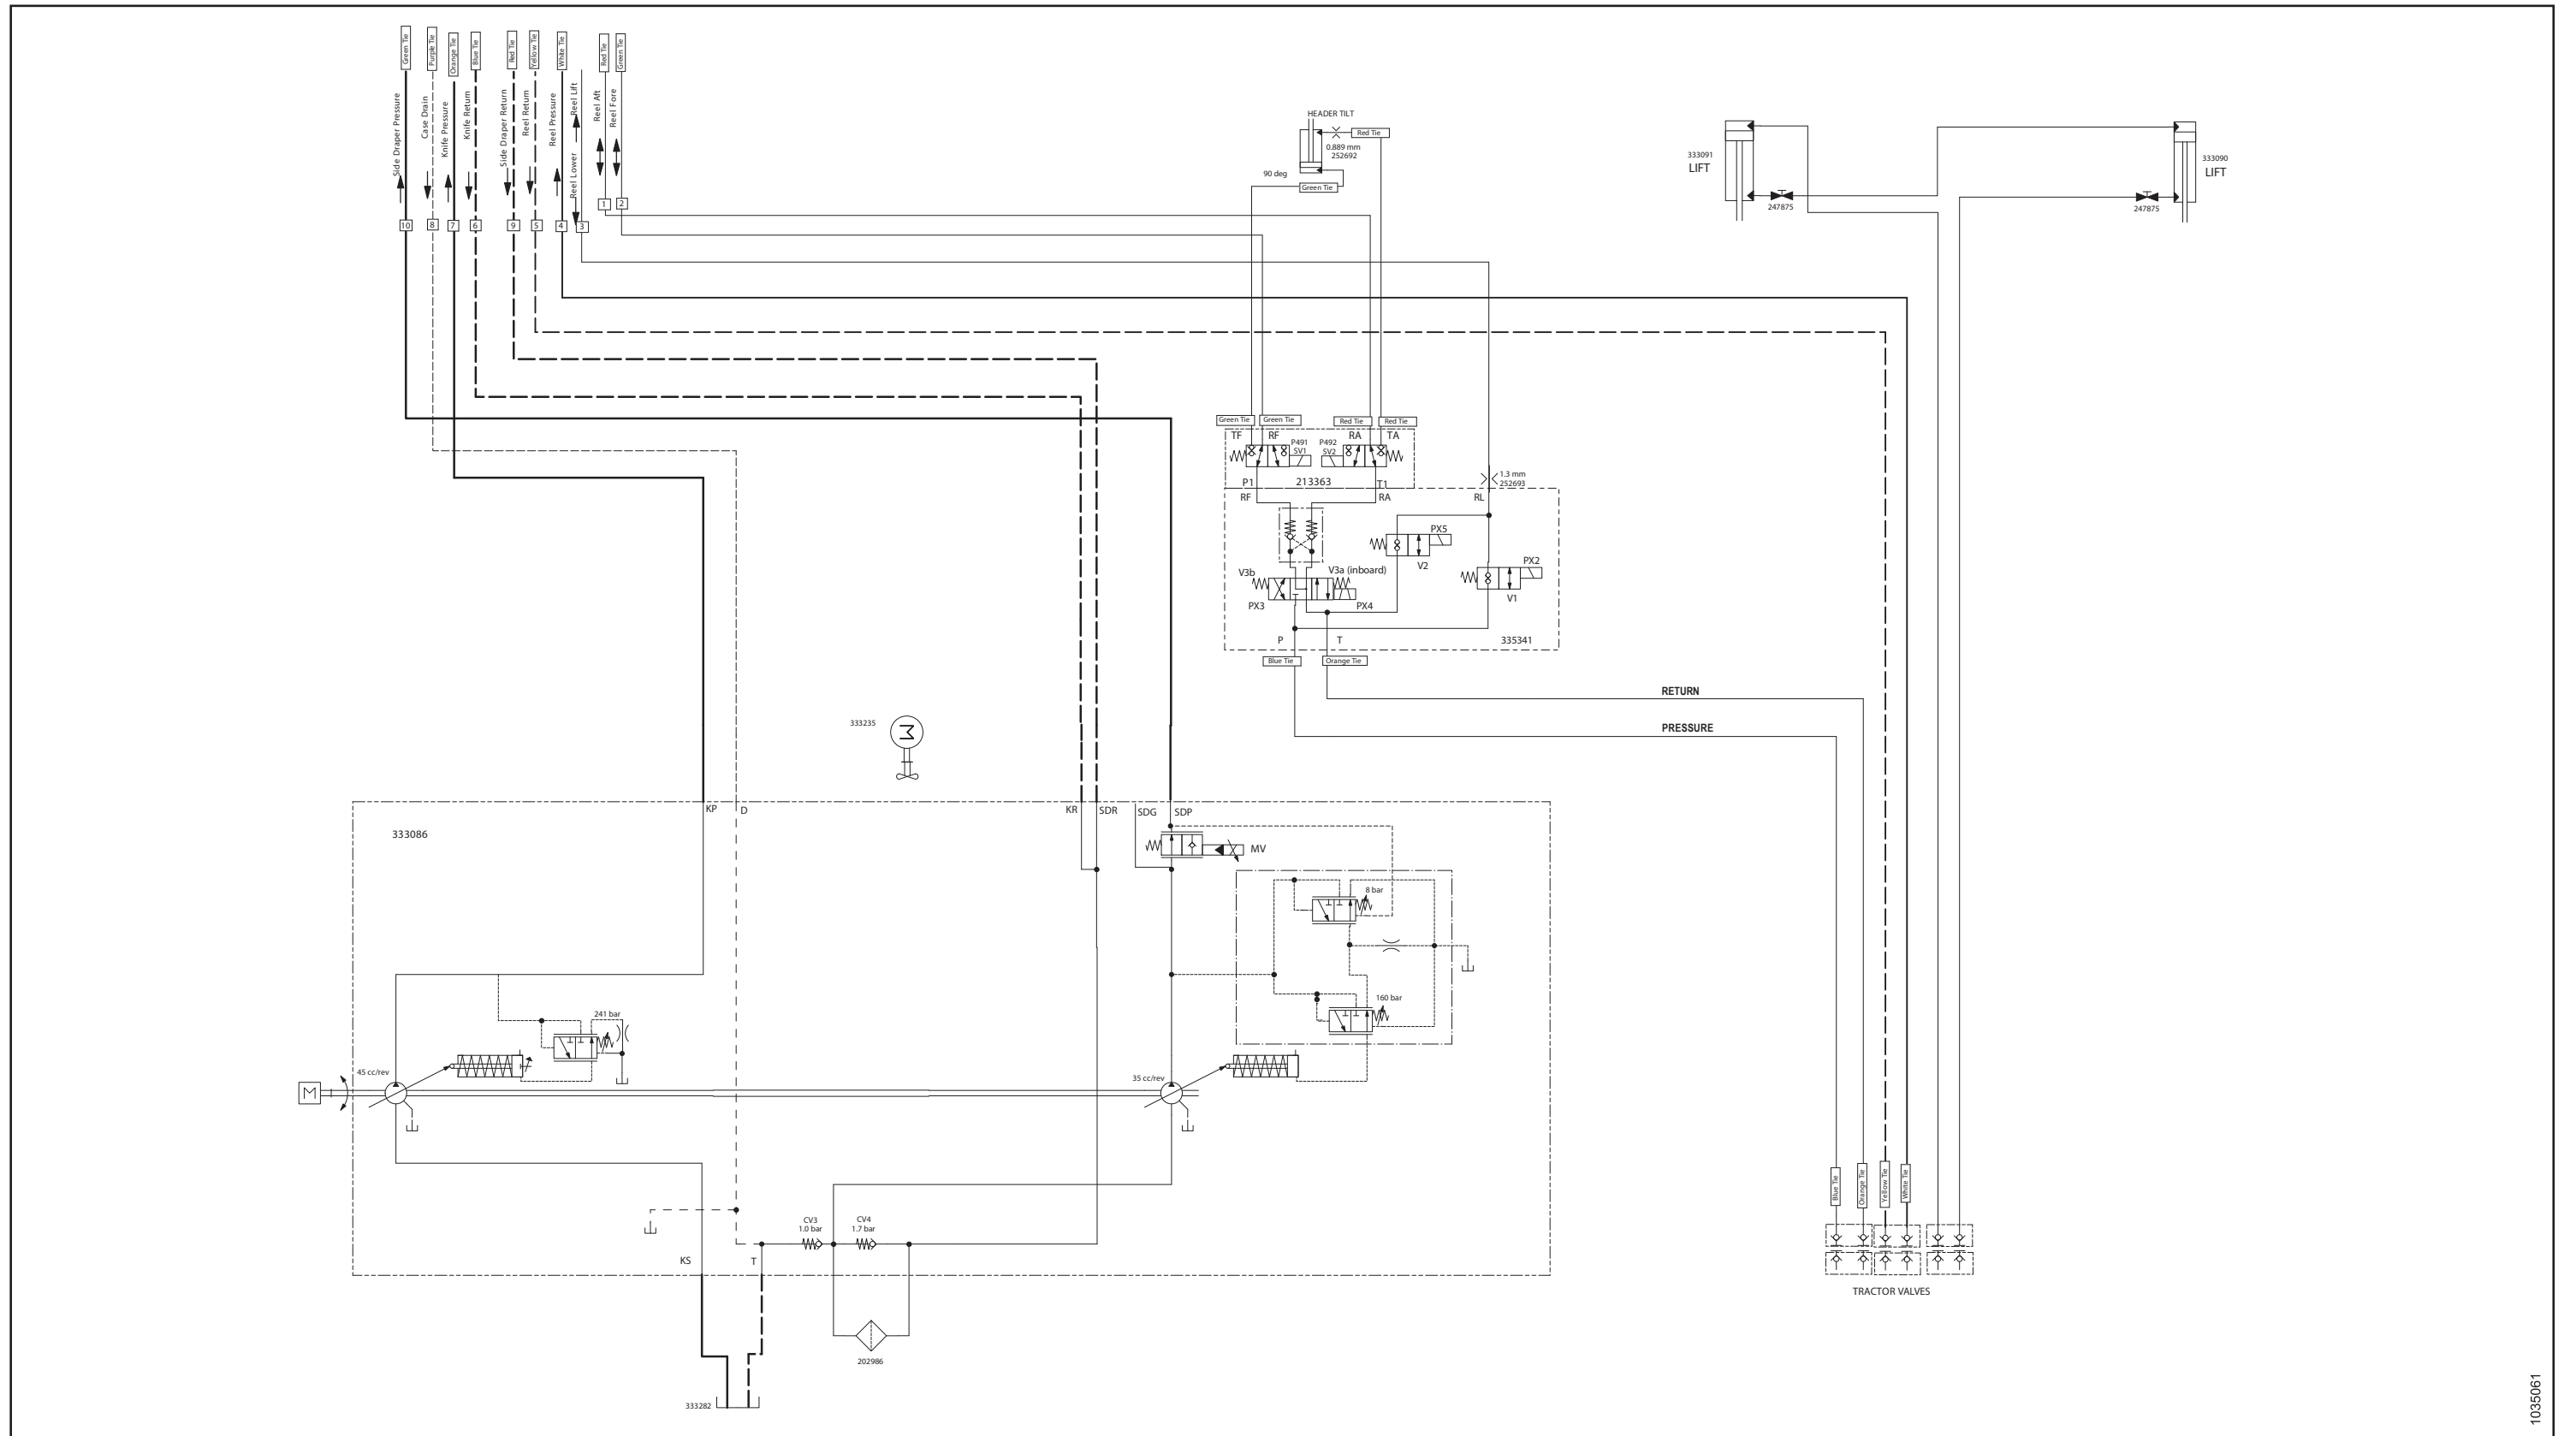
Green Tie
Purple Tie
Orange Tie
Blue Tie
Red Tie
Yellow Tie
White Tie
Red Tie
Green Tie

Side Draper Pressure
Case Drain
Knife Pressure
Knife Return
Side Draper Return
Reel Return
Reel Pressure
Reel Lift
Reel Lower
Reel Aft
Reel Fore

10 8 7 6 9 5 4 3 1 2

HEADER TILT
Red Tie
0.889 mm
252692
90 deg
Green Tie

333091
LIFT
247875
247875
333090
LIFT

Green Tie
Green Tie
Red Tie
Red Tie
TF RF RA TA
P491
SV1
P492
SV2
P1
213363
T1
RF
RA
RL
1.3 mm
252693
PX5
V2
PX2
V1
V3b
V3a (inboard)
PX3
PX4
P
T
335341
Blue Tie
Orange Tie

RETURN
PRESSURE

333235

KP D KR SDR SDG SDP
333086
MV
8 bar
160 bar
241 bar
45 cc/rev
35 cc/rev
CV3
1.0 bar
CV4
1.7 bar
KS T
202986
333282

Blue Tie
Orange Tie
Yellow Tie
White Tie
TRACTOR VALVES

1035061